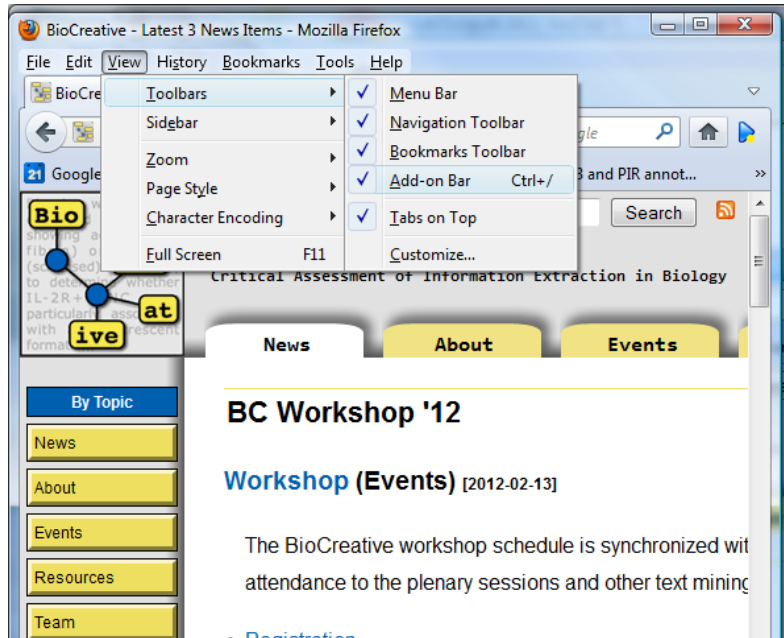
BioCreative - Latest 3 News Items - Mozilla Firefox

File Edit View History Bookmarks Tools Help

BioCre

Toolbars
Sidebar
Zoom
Page Style
Character Encoding
Full Screen F11

Menu Bar
Navigation Toolbar
Bookmarks Toolbar
Add-on Bar Ctrl+/
Tabs on Top
Customize...

gle

Google

3 and PIR annot...

Search

Bio
at
ive

Critical Assessment of Information Extraction in Biology

News
About
Events

By Topic
News
About
Events
Resources
Team

BC Workshop '12

Workshop (Events) [2012-02-13]

The BioCreative workshop schedule is synchronized wit attendance to the plenary sessions and other text mining

Registration